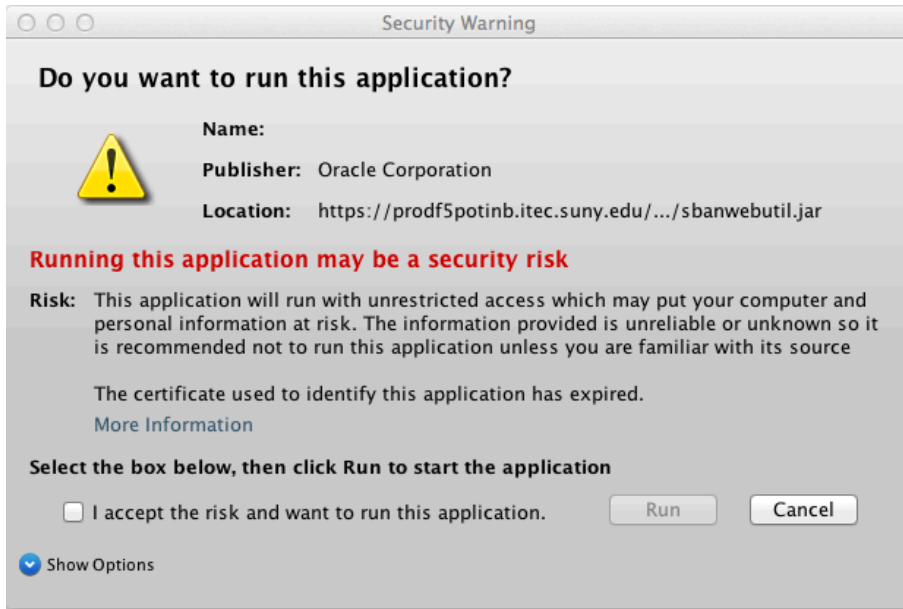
Security Warning

Do you want to run this application?

Name:

Publisher: Oracle Corporation

Location: https://prodf5potinb.itec.suny.edu/.../sbanwebutil.jar

Running this application may be a security risk

Risk: This application will run with unrestricted access which may put your computer and personal information at risk. The information provided is unreliable or unknown so it is recommended not to run this application unless you are familiar with its source

The certificate used to identify this application has expired.

More Information

Select the box below, then click Run to start the application

I accept the risk and want to run this application.

Run

Cancel

Show Options